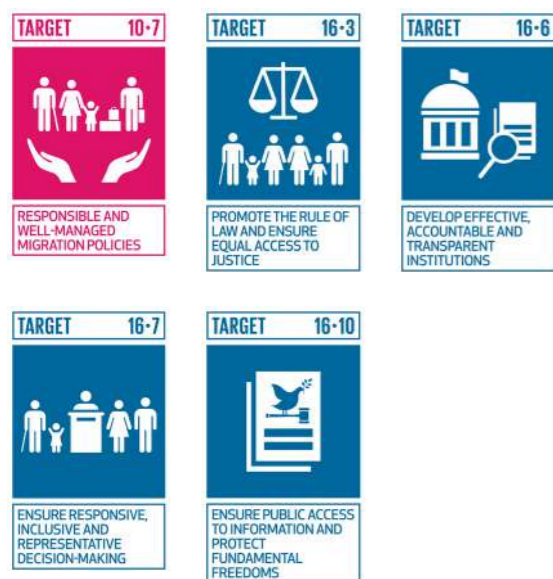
TARGET 10.7

RESPONSIBLE AND WELL-MANAGED MIGRATION POLICIES

TARGET 16.3

PROMOTE THE RULE OF LAW AND ENSURE EQUAL ACCESS TO JUSTICE

TARGET 16.6

DEVELOP EFFECTIVE, ACCOUNTABLE AND TRANSPARENT INSTITUTIONS

TARGET 16.7

ENSURE RESPONSIVE, INCLUSIVE AND REPRESENTATIVE DECISION-MAKING

TARGET 16.10

ENSURE PUBLIC ACCESS TO INFORMATION AND PROTECT FUNDAMENTAL FREEDOMS